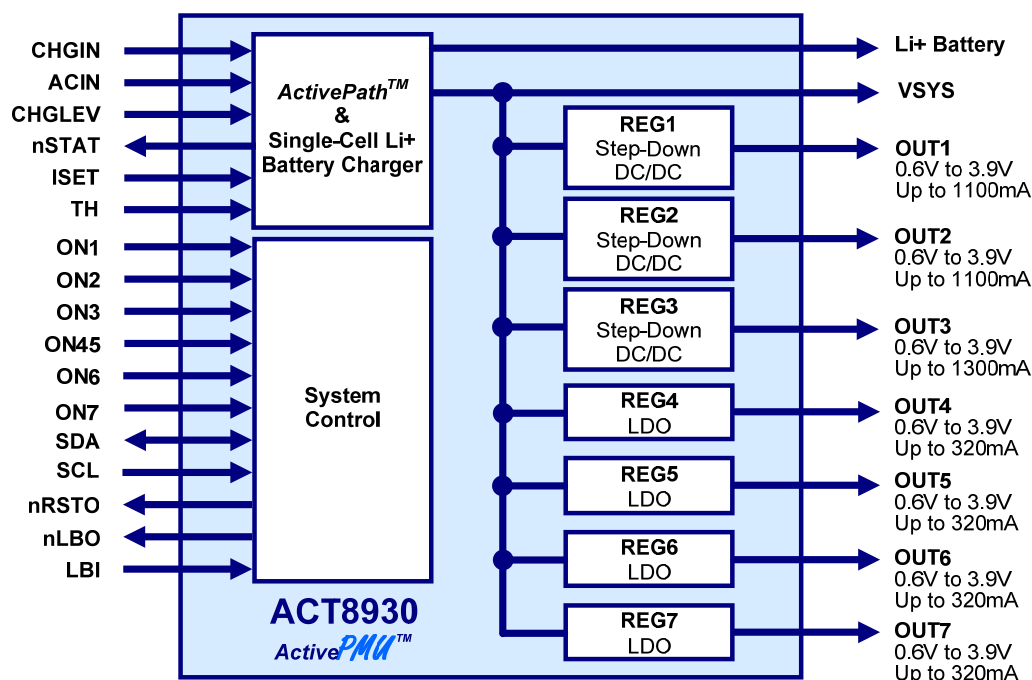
CHGIN
ACIN
CHGLEV
nSTAT
ISET
TH
ON1
ON2
ON3
ON45
ON6
ON7
SDA
SCL
nRSTO
nLBO
LBI

ActivePath$^{TM}$
&
Single-Cell Li+
Battery Charger

System
Control

ACT8930
ActivePMU$^{TM}$

REG1
Step-Down
DC/DC

REG2
Step-Down
DC/DC

REG3
Step-Down
DC/DC

REG4
LDO

REG5
LDO

REG6
LDO

REG7
LDO

Li+ Battery
VSYS
OUT1
0.6V to 3.9V
Up to 1100mA
OUT2
0.6V to 3.9V
Up to 1100mA
OUT3
0.6V to 3.9V
Up to 1300mA
OUT4
0.6V to 3.9V
Up to 320mA
OUT5
0.6V to 3.9V
Up to 320mA
OUT6
0.6V to 3.9V
Up to 320mA
OUT7
0.6V to 3.9V
Up to 320mA